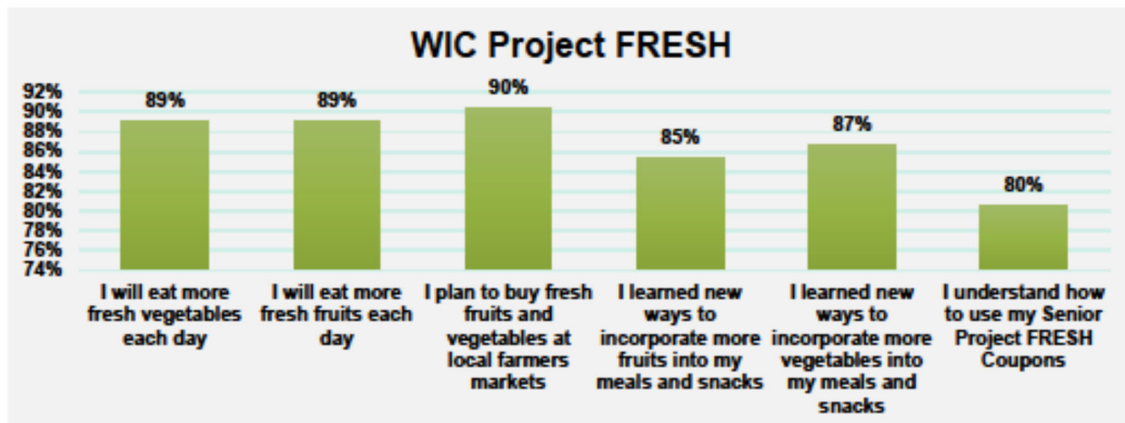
WIC Project FRESH

92%
90%
88%
86%
84%
82%
80%
78%
76%
74%

89%
89%
90%
85%
87%
80%

I will eat more fresh vegetables each day

I will eat more fresh fruits each day

I plan to buy fresh fruits and vegetables at local farmers markets

I learned new ways to incorporate more fruits into my meals and snacks

I learned new ways to incorporate more vegetables into my meals and snacks

I understand how to use my Senior Project FRESH Coupons